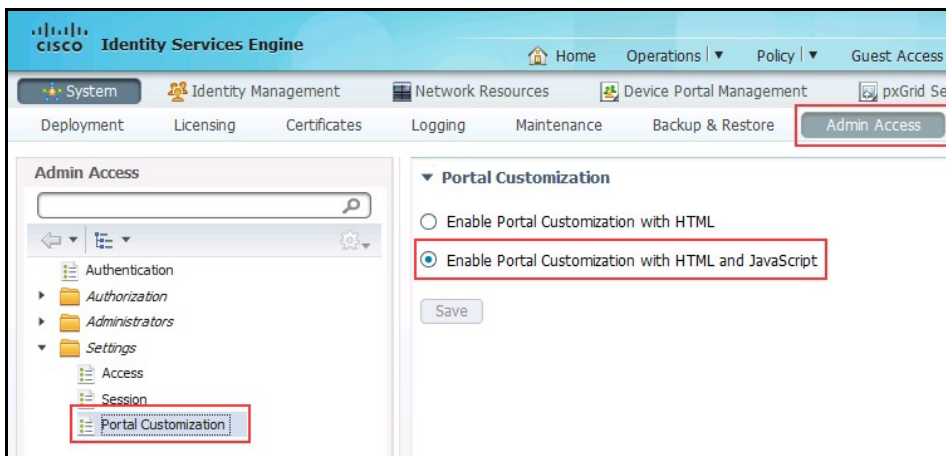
cisco Identity Services Engine

Home Operations ▼ Policy ▼ Guest Access

System Identity Management Network Resources Device Portal Management pxGrid Se

Deployment Licensing Certificates Logging Maintenance Backup & Restore Admin Access

Admin Access

Authentication
Authorization
Administrators
Settings
Access
Session
Portal Customization

▼ Portal Customization

Enable Portal Customization with HTML

Enable Portal Customization with HTML and JavaScript

Save